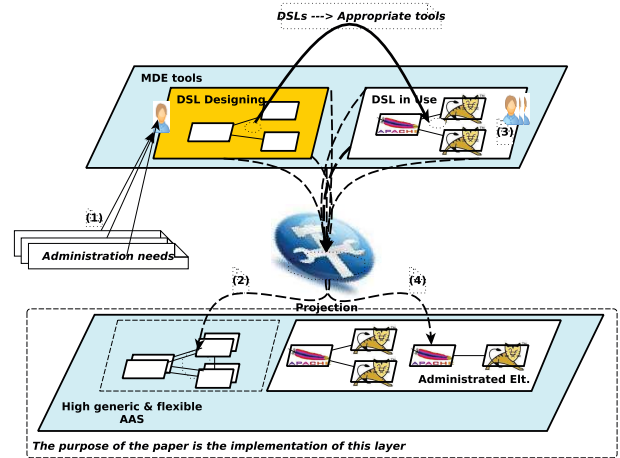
DSLs ---> Appropriate tools

MDE tools

DSL Designing

DSL in Use

(3)

(1)

Administration needs

(2)

(4)

Projection

APACHE

APACHE

APACHE

APACHE

Administrated Elt.

High generic & flexible AAS

The purpose of the paper is the implementation of this layer